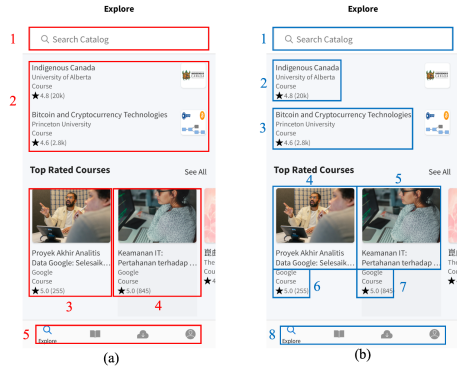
Explore

1

Search Catalog

2

Indigenous Canada
University of Alberta
Course
★ 4.8 (20k)

Bitcoin and Cryptocurrency Technologies
Princeton University
Course
★ 4.6 (2.8k)

Top Rated Courses

See All

Proyek Akhir Analitis Data Google: Selesaik...
Google
Course
★ 5.0 (255)

3

Keamanan IT: Pertahanan terhadap ...
Google
Course
★ 5.0 (845)

4

5

Explore

(a)

Explore

1

Search Catalog

2

Indigenous Canada
University of Alberta
Course
★ 4.8 (20k)

3

Bitcoin and Cryptocurrency Technologies
Princeton University
Course
★ 4.6 (2.8k)

Top Rated Courses

See All

4

5

Proyek Akhir Analitis Data Google: Selesaik...
Google
Course
★ 5.0 (255)

6

Keamanan IT: Pertahanan terhadap ...
Google
Course
★ 5.0 (845)

7

8

Explore

(b)